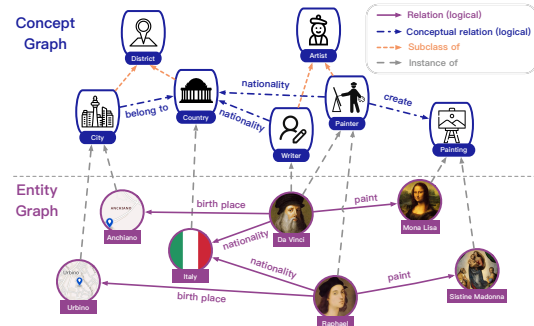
Concept Graph

Relation (logical)
Conceptual relation (logical)
Subclass of
Instance of

District
Artist
City
Country
Writer
Painter
Painting
belong to
nationality
nationality
create

Entity Graph

ANCHIANO
Anchiano
birth place
Da Vinci
paint
Mona Lisa
Italy
nationality
nationality
Urbino
Urbino
birth place
paint
Raphael
Sistine Madonna